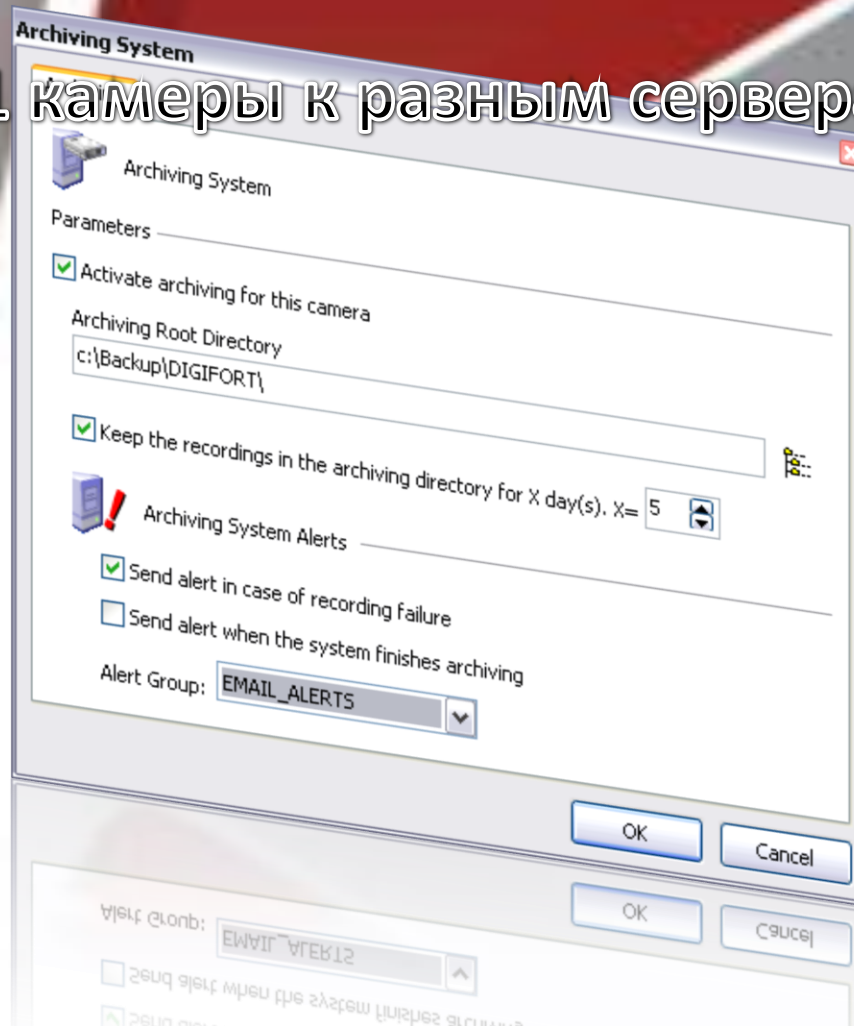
Archiving System

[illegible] камеры к разным сервер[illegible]

Archiving System

Parameters

Activate archiving for this camera

Archiving Root Directory

c:\Backup\DIGIFORT\

Keep the recordings in the archiving directory for X day(s). X= 5

Archiving System Alerts

Send alert in case of recording failure

Send alert when the system finishes archiving

Alert Group: EMAIL_ALERTS

OK

Cancel